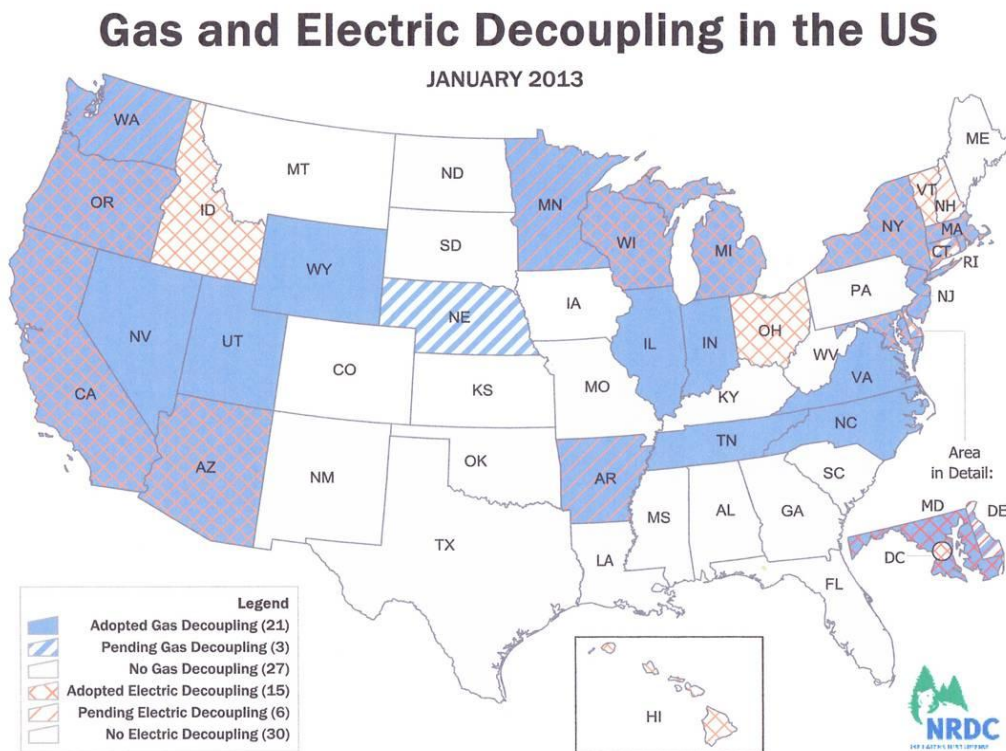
Gas and Electric Decoupling in the US

JANUARY 2013

WA
MT
ND
ME
OR
ID
MN
VT
NH
SD
WI
NY
MA
WY
MI
CT
RI
PA
IA
NE
NJ
NV
OH
UT
IL
IN
CO
WV
VA
CA
KS
MO
KY
NC
TN
AZ
OK
Area in Detail:
NM
AR
SC
MD
DE
MS
AL
GA
DC
TX
LA
FL
HI

Legend
Adopted Gas Decoupling (21)
Pending Gas Decoupling (3)
No Gas Decoupling (27)
Adopted Electric Decoupling (15)
Pending Electric Decoupling (6)
No Electric Decoupling (30)

NRDC